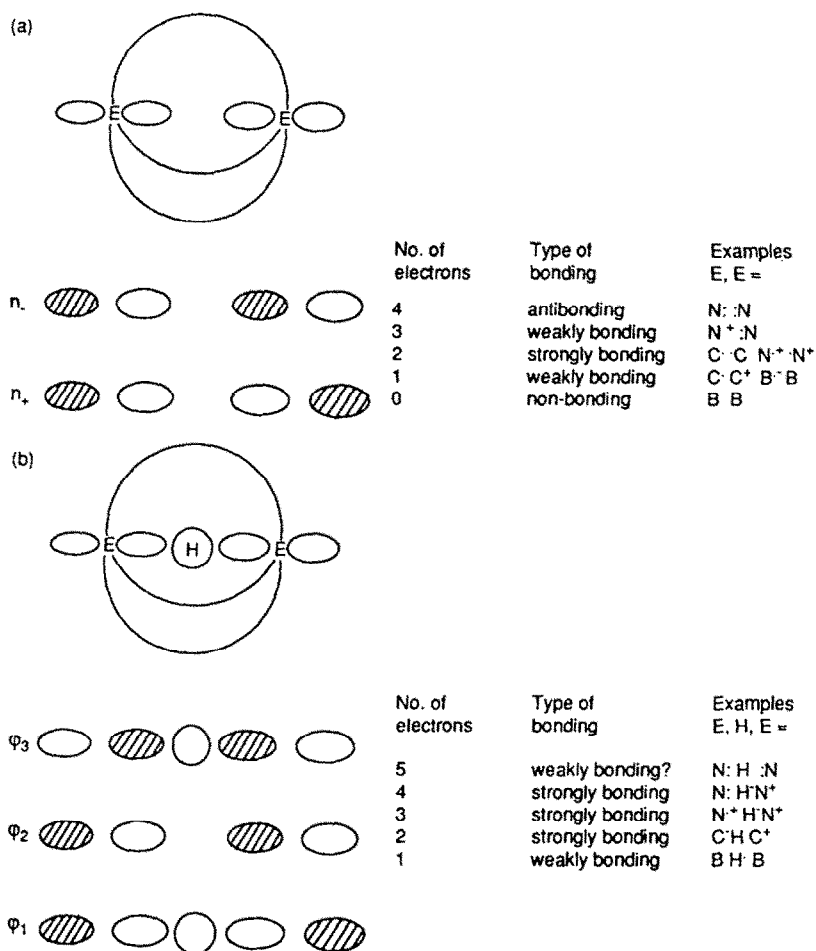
(a)

E E

| No. of electrons | Type of bonding | Examples E, E = |
|---|---|---|
| 4 | antibonding | N: :N |
| 3 | weakly bonding | N$^+$ :N |
| 2 | strongly bonding | C· ·C N·$^+$ ·N$^+$ |
| 1 | weakly bonding | C· C$^+$ B$^-$ B |
| 0 | non-bonding | B B |

n$_-$

n$_+$

(b)

E H E

| No. of electrons | Type of bonding | Examples E, H, E = |
|---|---|---|
| 5 | weakly bonding? | N: H :N |
| 4 | strongly bonding | N: H$^-$N$^+$ |
| 3 | strongly bonding | N·$^+$ H$^-$N$^+$ |
| 2 | strongly bonding | C$^-$H C$^+$ |
| 1 | weakly bonding | B H$^-$ B |

$\varphi_3$

$\varphi_2$

$\varphi_1$